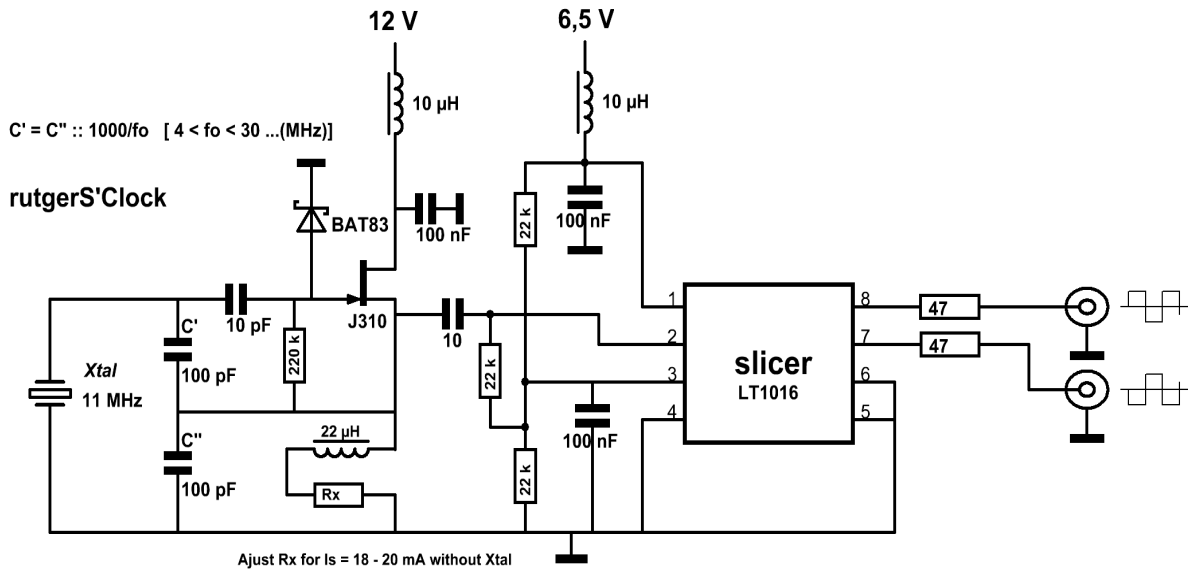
12 V

6,5 V

10 µH

10 µH

C' = C" :: 1000/fo [ 4 < fo < 30 ...(MHz)]

rutgerS'Clock

BAT83

100 nF

22 k

100 nF

C'

10 pF

J310

10

1

2

3

4

8

7

6

5

slicer

LT1016

47

47

100 pF

220 k

22 k

Xtal

11 MHz

C"

100 pF

22 µH

Rx

100 nF

22 k

Ajust Rx for Is = 18 - 20 mA without Xtal